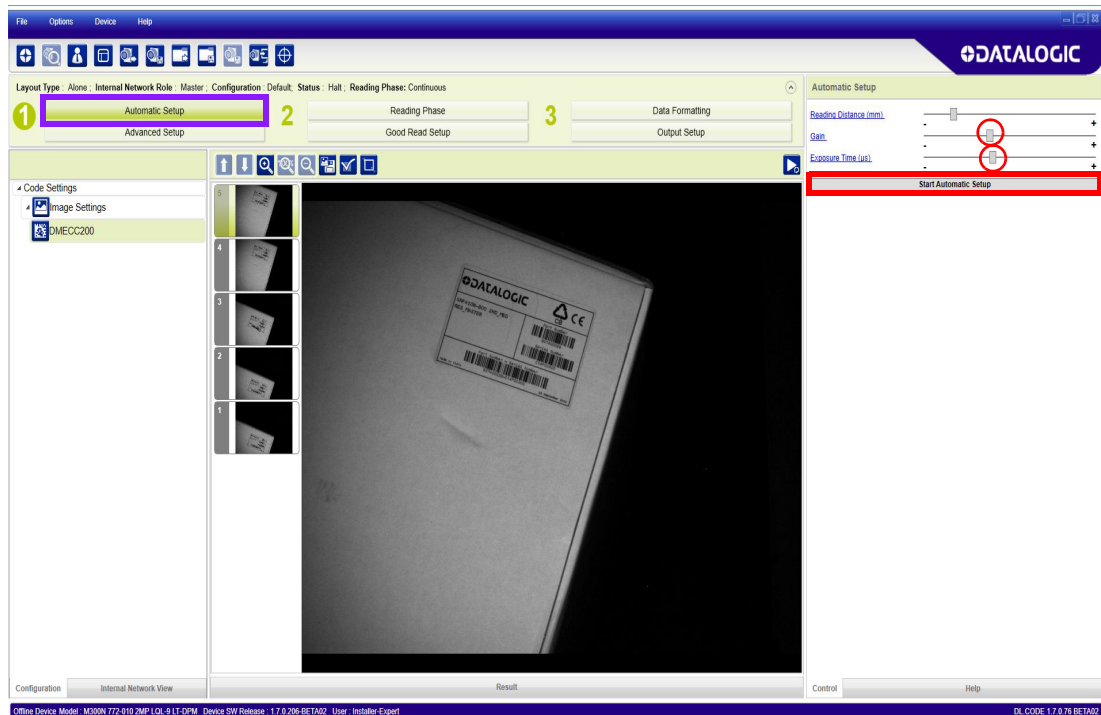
File Options Device Help

DATALOGIC

Layout Type : Alone ; Internal Network Role : Master ; Configuration : Default; Status : Halt ; Reading Phase: Continuous

1 Automatic Setup
Advanced Setup

2 Reading Phase
Good Read Setup

3 Data Formatting
Output Setup

Automatic Setup

Reading Distance (mm)
- +
Gain
- +
Exposure Time (us)
- +

Start Automatic Setup

Code Settings
Image Settings
DMECC200

5
4
3
2
1

DATALOGIC

Configuration | Internal Network View

Result

Control | Help

Offline Device Model : M300N 772-010 2MP LQL-9 LT-DPM Device SW Release : 1.7.0.206-BETA02 User : Installer-Expert

DL.CODE 1.7.0.76 BETA02